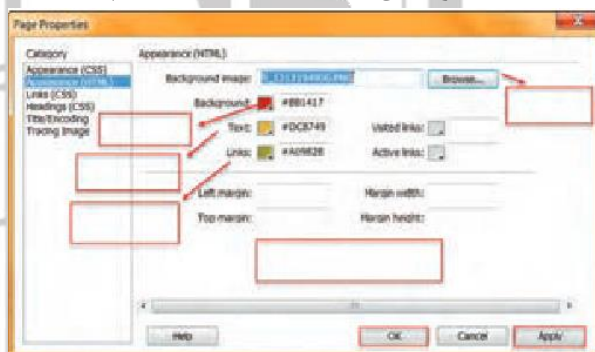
Page Properties

Category
Appearance (CSS)
Appearance (HTML)
Links (CSS)
Headings (CSS)
Title/Encoding
Tracing Image

Appearance (HTML)

Background image: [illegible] Browse...

Background: #B81417

Text: #DC8749

Visited links:

Links: #A09828

Active links:

Left margin:

Margin width:

Top margin:

Margin height:

Help

OK

Cancel

Apply